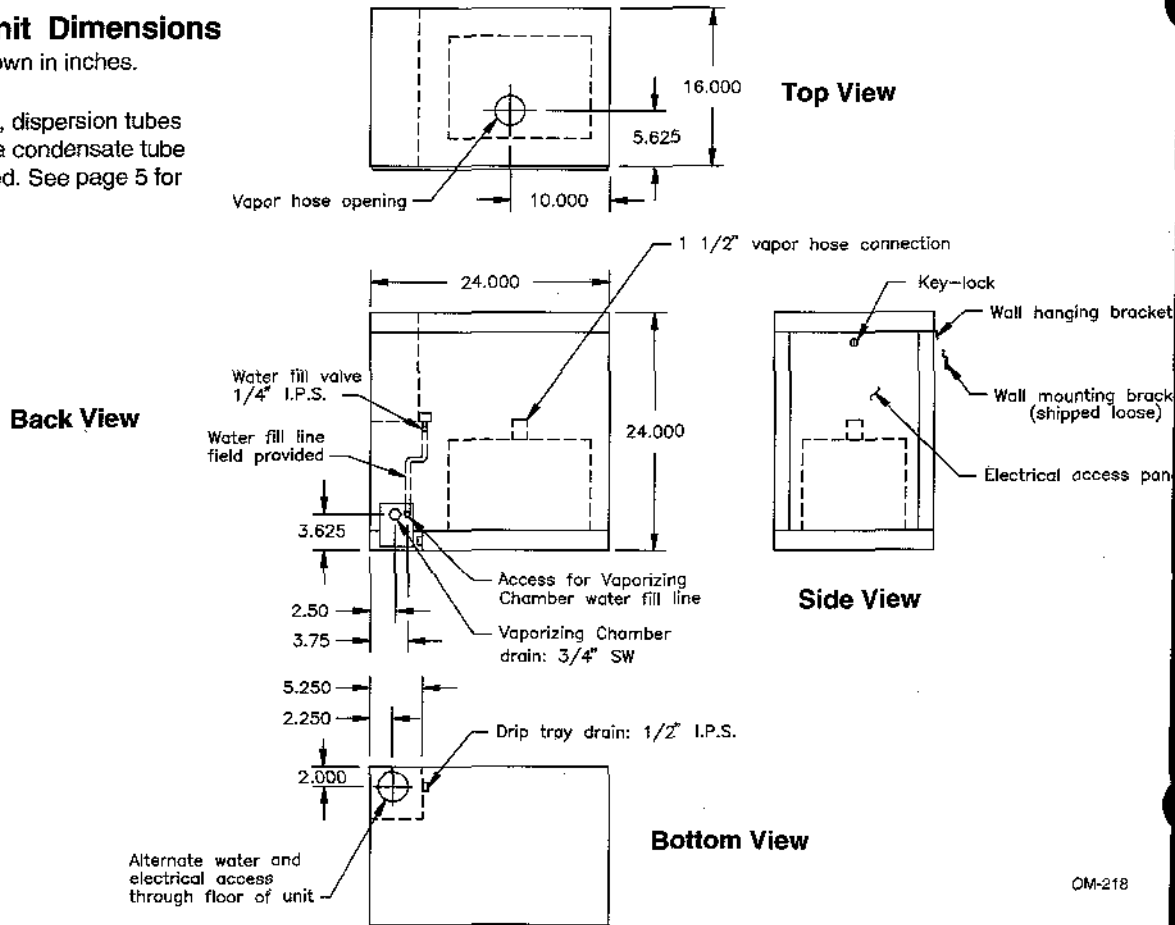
nit Dimensions
own in inches.

, dispersion tubes
e condensate tube
ed. See page 5 for

16.000

Top View

5.625

Vapor hose opening

10.000

1 1/2" vapor hose connection

24.000

Key-lock

Wall hanging bracket

Water fill valve 1/4" I.P.S.

Wall mounting brack (shipped loose)

Back View

Water fill line field provided

24.000

Electrical access pan

3.625

Access for Vaporizing Chamber water fill line

Side View

2.50

3.75

Vaporizing Chamber drain: 3/4" SW

5.250

2.250

Drip tray drain: 1/2" I.P.S.

2.000

Alternate water and electrical access through floor of unit

Bottom View

OM-218